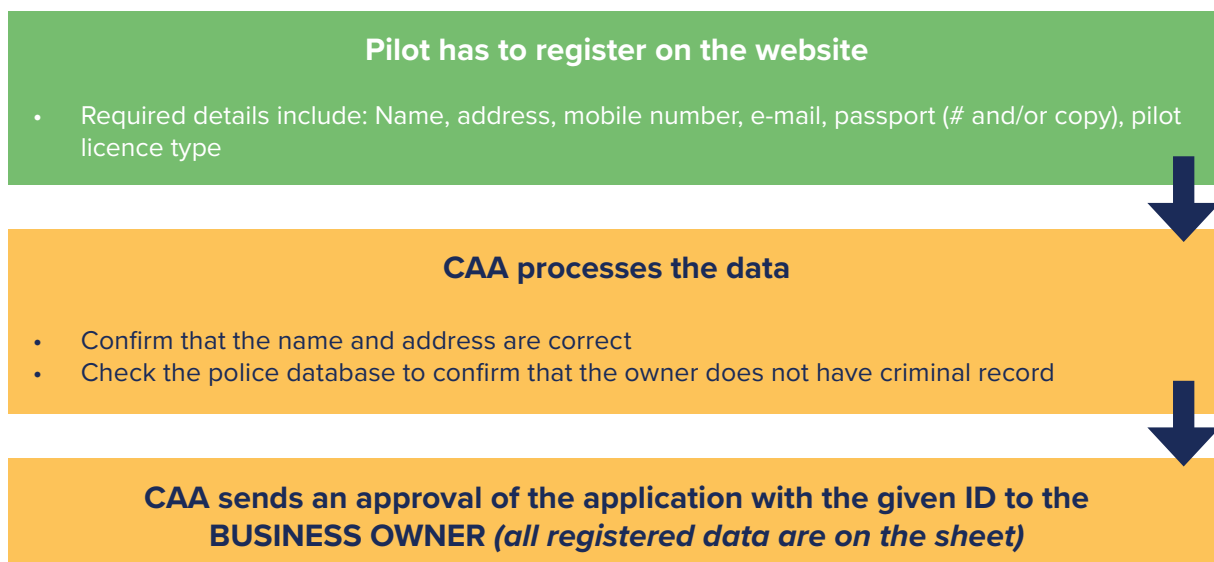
Pilot has to register on the website

- Required details include: Name, address, mobile number, e-mail, passport (# and/or copy), pilot licence type

CAA processes the data

- Confirm that the name and address are correct
- Check the police database to confirm that the owner does not have criminal record

CAA sends an approval of the application with the given ID to the BUSINESS OWNER *(all registered data are on the sheet)*